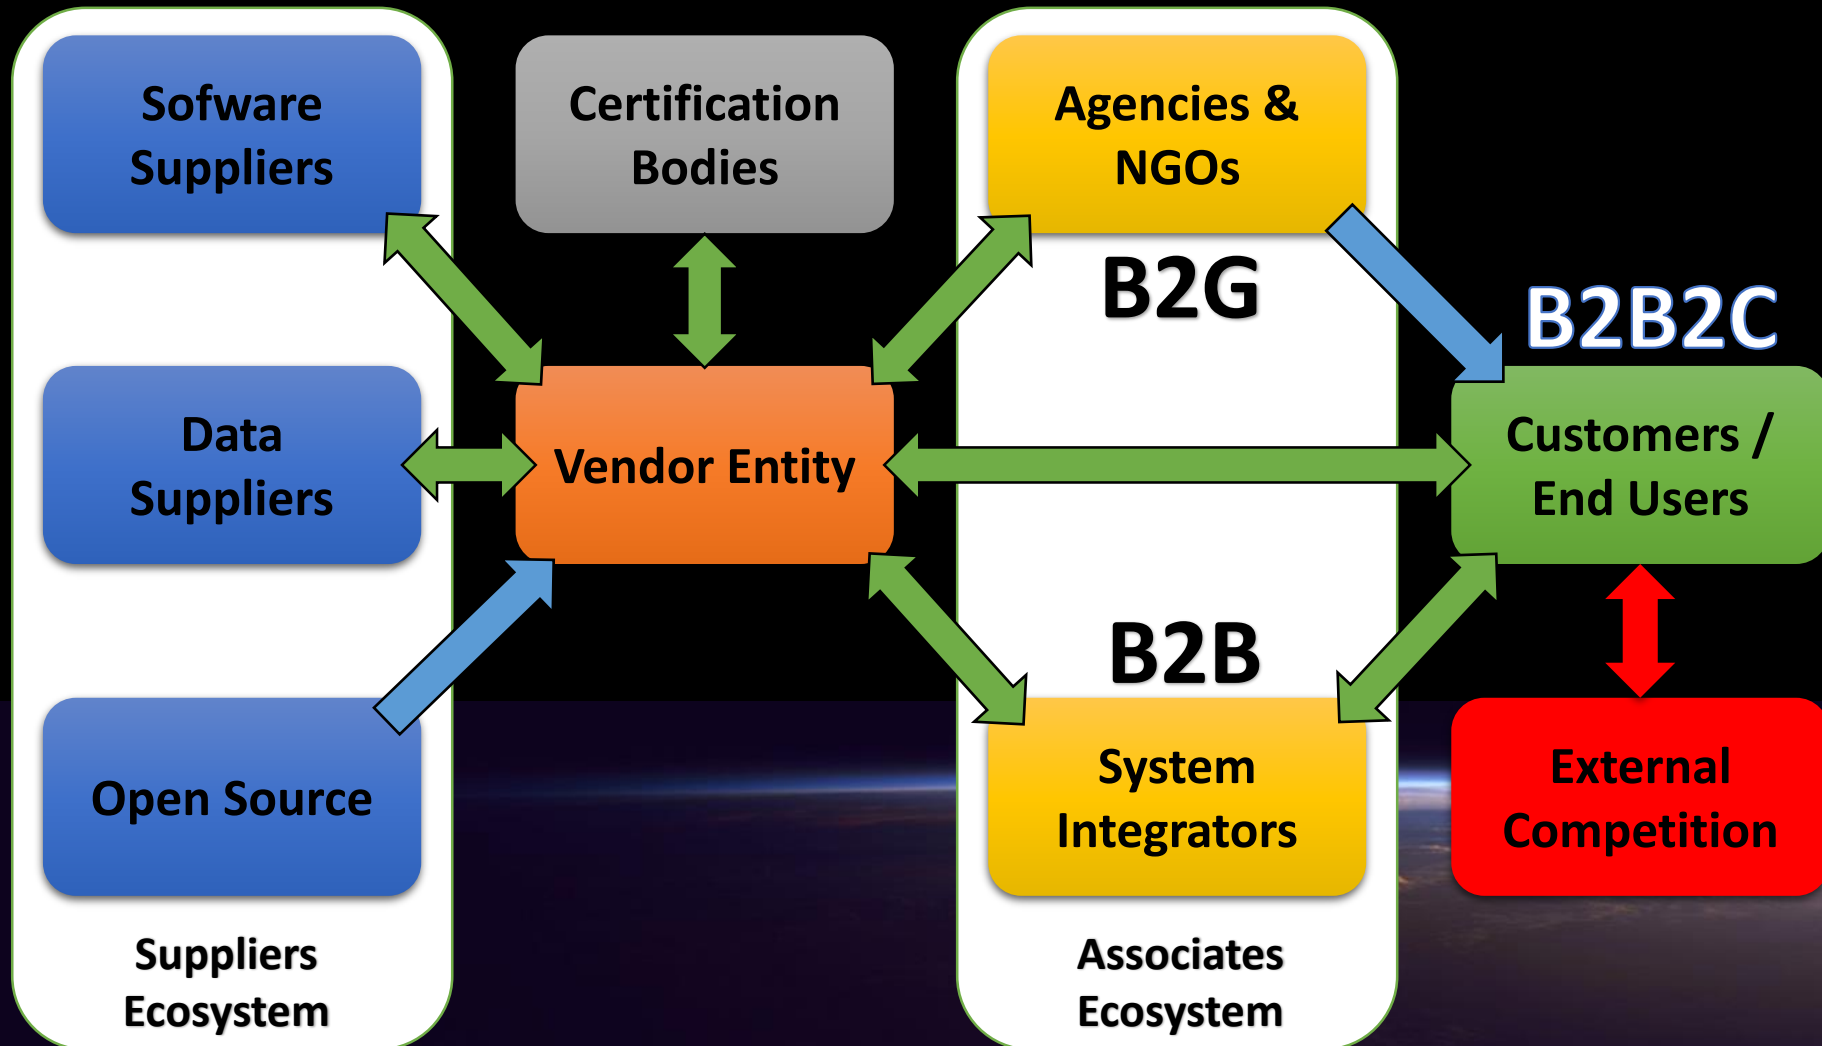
Sofware Suppliers

Certification Bodies

Agencies & NGOs

B2G

B2B2C

Data Suppliers

Vendor Entity

Customers / End Users

B2B

Open Source

System Integrators

External Competition

Suppliers Ecosystem

Associates Ecosystem